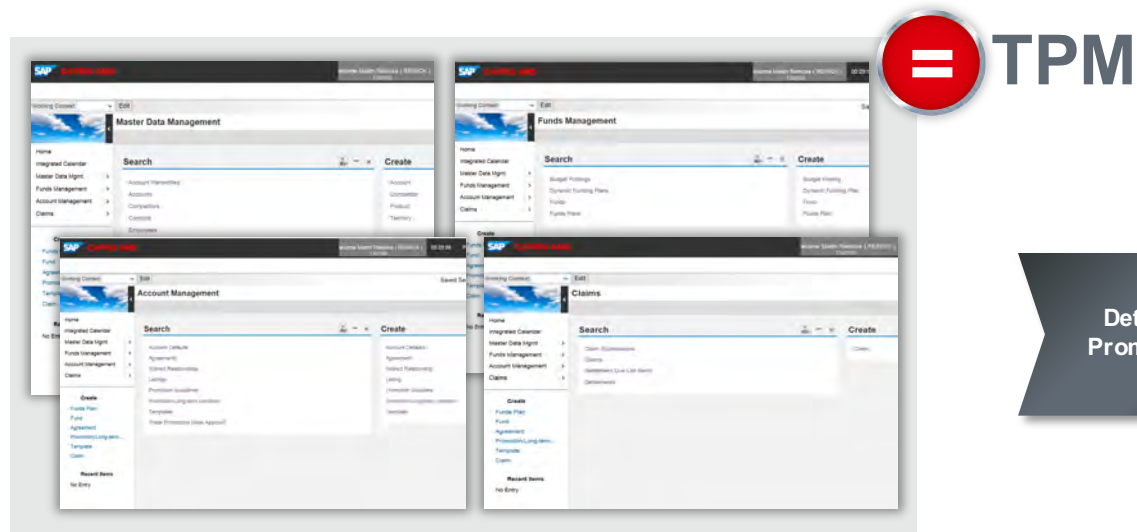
TPM

SAP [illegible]
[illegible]
Working Context Edit
Master Data Management
Home
Integrated Calendar
Master Data Mgmt
Funds Management
Account Management
Claims
Search
Account Hierarchies
Accounts
Competitors
Contacts
Employees
Create
Account
Competitor
Product
Territory

SAP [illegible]
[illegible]
Working Context Edit
Funds Management
Home
Integrated Calendar
Master Data Mgmt
Funds Management
Account Management
Claims
Search
Budget Postings
Dynamic Funding Plans
Funds
Funds Plans
Create
Budget Posting
Dynamic Funding Plan
Fund
Funds Plan

SAP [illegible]
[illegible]
Working Context Edit
Account Management
Saved Se
Home
Integrated Calendar
Master Data Mgmt
Funds Management
Account Management
Claims
Create
Funds Plan
Fund
Agreement
Promotion/Long-term...
Template
Claim
Recent Items
No Entry
Search
Account Details
Agreement
Indirect Relationship
Listings
Promotion Guideline
Promotion/Long-term Condition
Templates
Trade Promotions (New Approval)
Create
Account Details
Agreement
Indirect Relationship
Listing
Promotion Guideline
Promotion/Long-term Condition
Template

SAP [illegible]
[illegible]
Working Context Edit
Claims
Home
Integrated Calendar
Master Data Mgmt
Funds Management
Account Management
Claims
Create
Funds Plan
Fund
Agreement
Promotion/Long-term...
Template
Claim
Recent Items
No Entry
Search
Claim Submissions
Claims
Settlement Line Item Items
Settlements
Create
Claim

Det
Prom